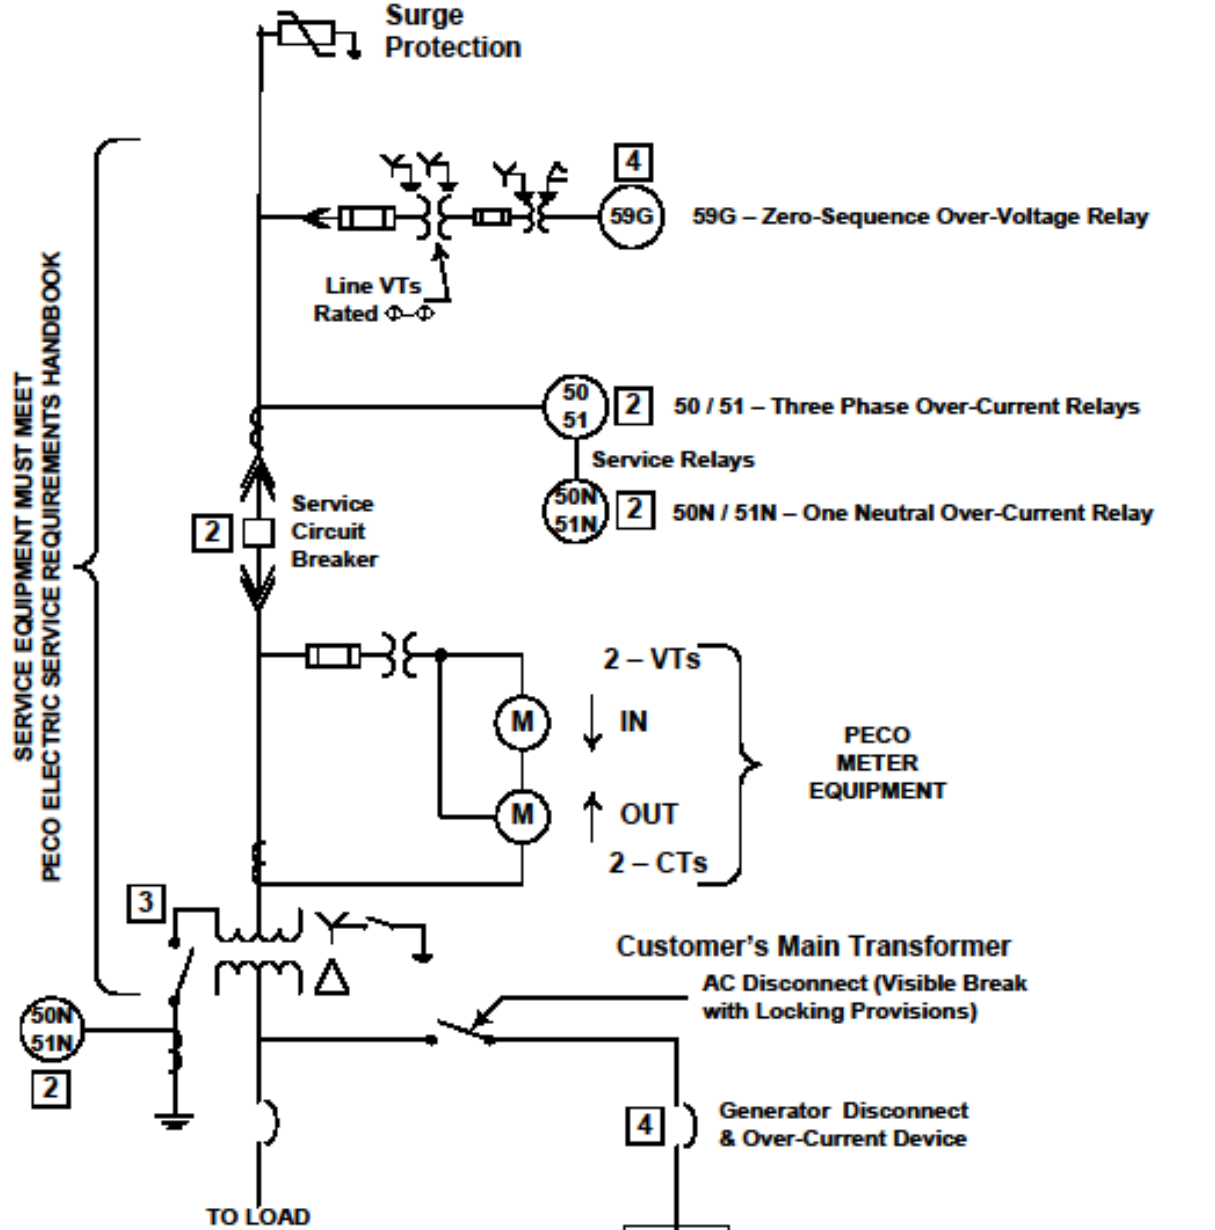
Surge Protection

SERVICE EQUIPMENT MUST MEET PECO ELECTRIC SERVICE REQUIREMENTS HANDBOOK

4

59G

59G – Zero-Sequence Over-Voltage Relay

Line VTs Rated Φ–Φ

50 51

2

50 / 51 – Three Phase Over-Current Relays

Service Relays

50N 51N

2

50N / 51N – One Neutral Over-Current Relay

2

Service Circuit Breaker

2 – VTs

M

IN

M

OUT

2 – CTs

PECO METER EQUIPMENT

3

Customer's Main Transformer

AC Disconnect (Visible Break with Locking Provisions)

50N 51N

2

4

Generator Disconnect & Over-Current Device

TO LOAD